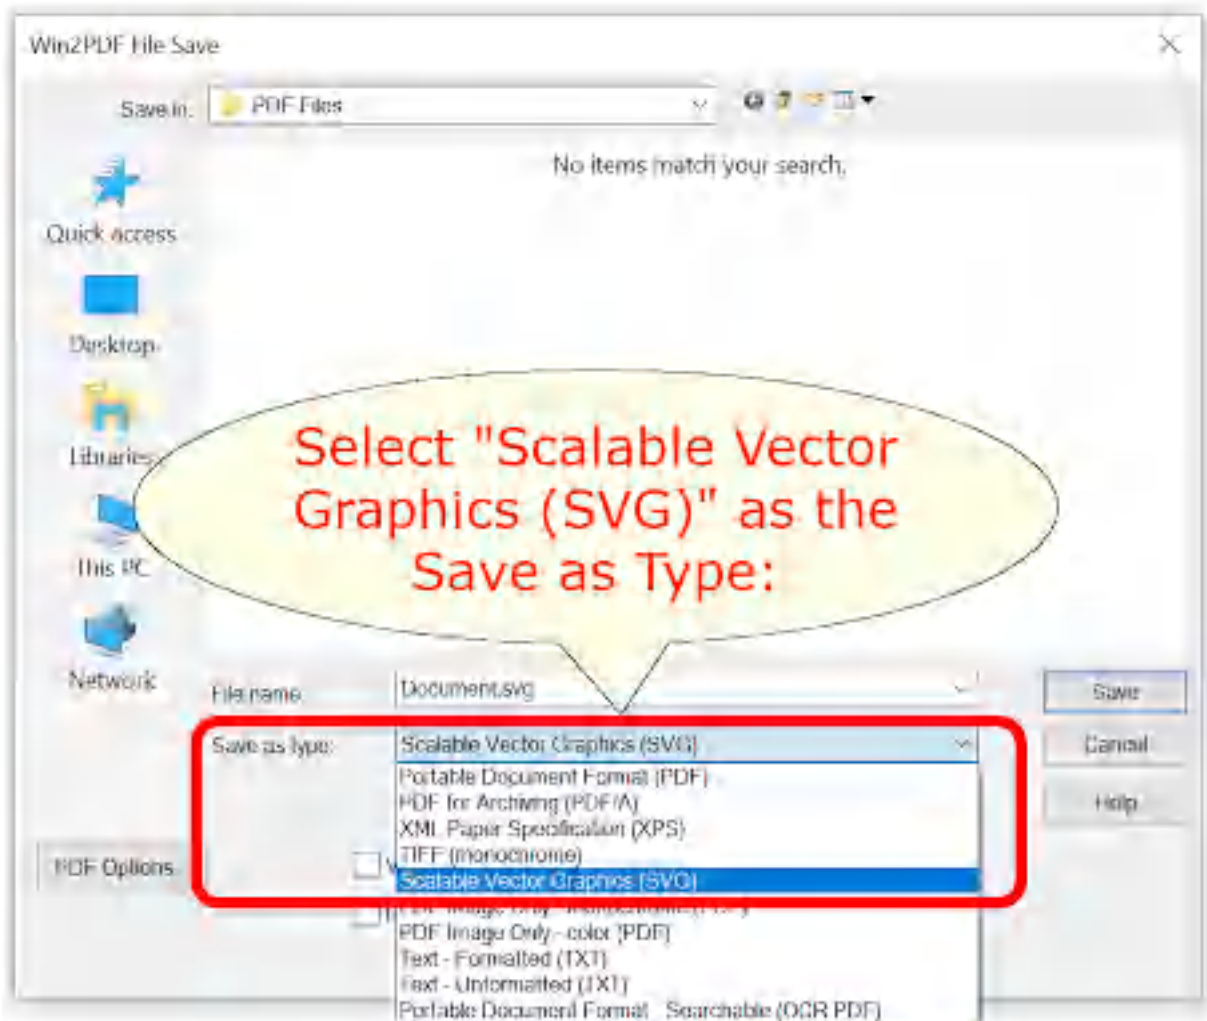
Win2PDF File Save

Save in: PDF Files

No items match your search.

Quick access

Desktop

Libraries

This PC

Network

Select "Scalable Vector Graphics (SVG)" as the Save as Type:

File name: Document.svg

Save

Save as type: Scalable Vector Graphics (SVG)

Cancel

Portable Document Format (PDF)
PDF for Archiving (PDF/A)
XML Paper Specification (XPS)
TIFF (monochrome)
Scalable Vector Graphics (SVG)
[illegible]
PDF Image Only - color (PDF)
Text - Formatted (TXT)
Text - Unformatted (TXT)
Portable Document Format - Searchable (OCR PDF)

Help

PDF Options